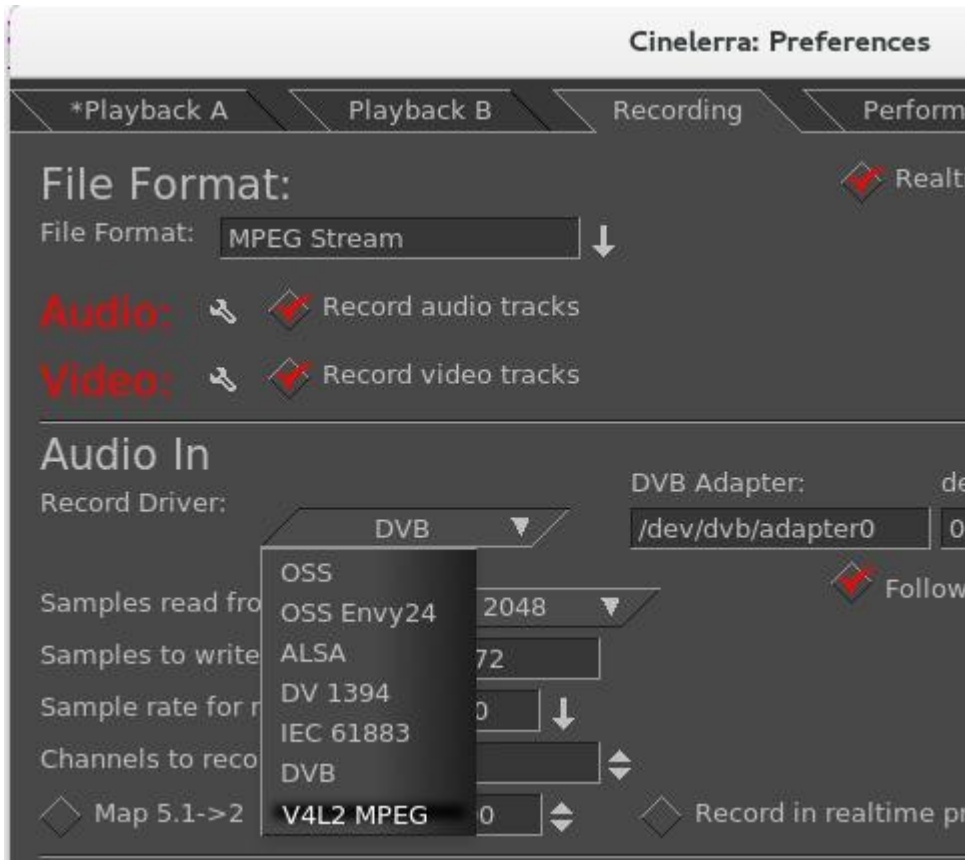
Cinelerra: Preferences

*Playback A
Playback B
Recording
Perform

File Format:
Realt
File Format: MPEG Stream

Audio: Record audio tracks
Video: Record video tracks

Audio In
Record Driver:
DVB
DVB Adapter:
de
/dev/dvb/adapter0
0

OSS
OSS Envy24
ALSA
DV 1394
IEC 61883
DVB
V4L2 MPEG

Follow
Samples read fro
2048
Samples to write
72
Sample rate for r
0
Channels to reco
Map 5.1->2
0
Record in realtime pr